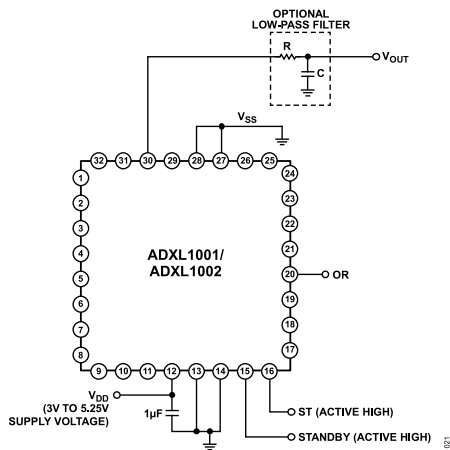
OPTIONAL
LOW-PASS FILTER

R

C

$V_{OUT}$

$V_{SS}$

32 31 30 29 28 27 26 25

1 2 3 4 5 6 7 8

24 23 22 21 20 19 18 17

9 10 11 12 13 14 15 16

ADXL1001/
ADXL1002

OR

$V_{DD}$
(3V TO 5.25V
SUPPLY VOLTAGE)

1µF

ST (ACTIVE HIGH)

STANDBY (ACTIVE HIGH)

021